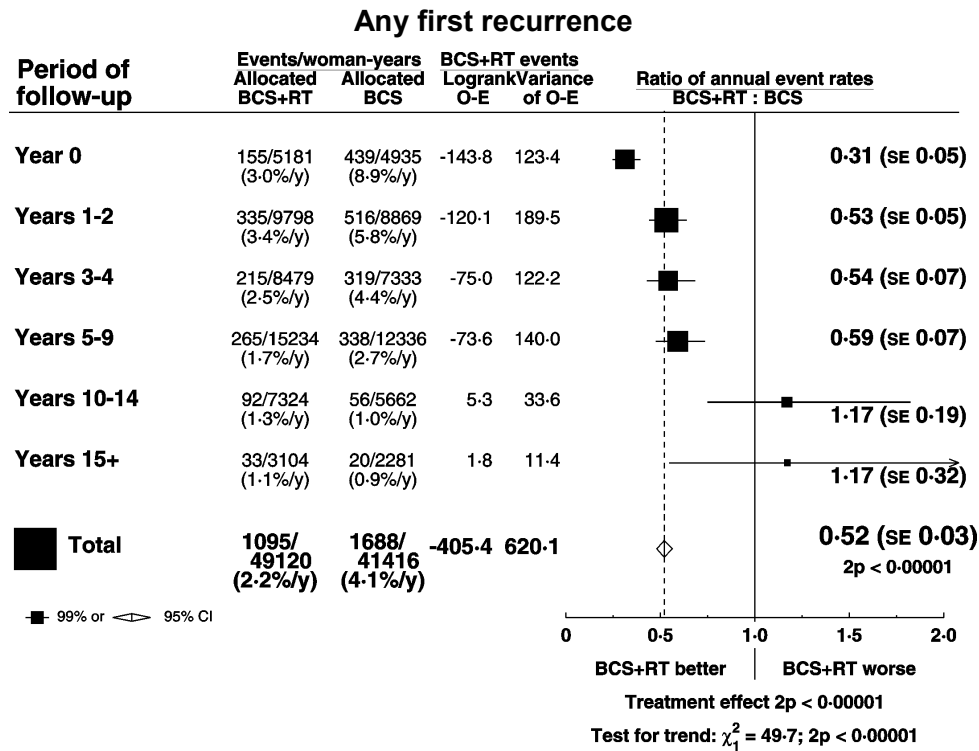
Any first recurrence

| Period of follow-up | Events/woman-years Allocated BCS+RT | Events/woman-years Allocated BCS | BCS+RT events Logrank O-E | BCS+RT events Variance of O-E | Ratio of annual event rates BCS+RT : BCS |
|---|---|---|---|---|---|
| Year 0 | 155/5181 (3·0%/y) | 439/4935 (8·9%/y) | -143·8 | 123·4 | 0·31 (SE 0·05) |
| Years 1-2 | 335/9798 (3·4%/y) | 516/8869 (5·8%/y) | -120·1 | 189·5 | 0·53 (SE 0·05) |
| Years 3-4 | 215/8479 (2·5%/y) | 319/7333 (4·4%/y) | -75·0 | 122·2 | 0·54 (SE 0·07) |
| Years 5-9 | 265/15234 (1·7%/y) | 338/12336 (2·7%/y) | -73·6 | 140·0 | 0·59 (SE 0·07) |
| Years 10-14 | 92/7324 (1·3%/y) | 56/5662 (1·0%/y) | 5·3 | 33·6 | 1·17 (SE 0·19) |
| Years 15+ | 33/3104 (1·1%/y) | 20/2281 (0·9%/y) | 1·8 | 11·4 | 1·17 (SE 0·32) |
| Total | 1095/ 49120 (2·2%/y) | 1688/ 41416 (4·1%/y) | -405·4 | 620·1 | 0·52 (SE 0·03) 2p < 0·00001 |

99% or 95% CI

0 0·5 1·0 1·5 2·0

BCS+RT better | BCS+RT worse

Treatment effect 2p < 0·00001

Test for trend: $\chi_1^2 = 49{\cdot}7$; 2p < 0·00001